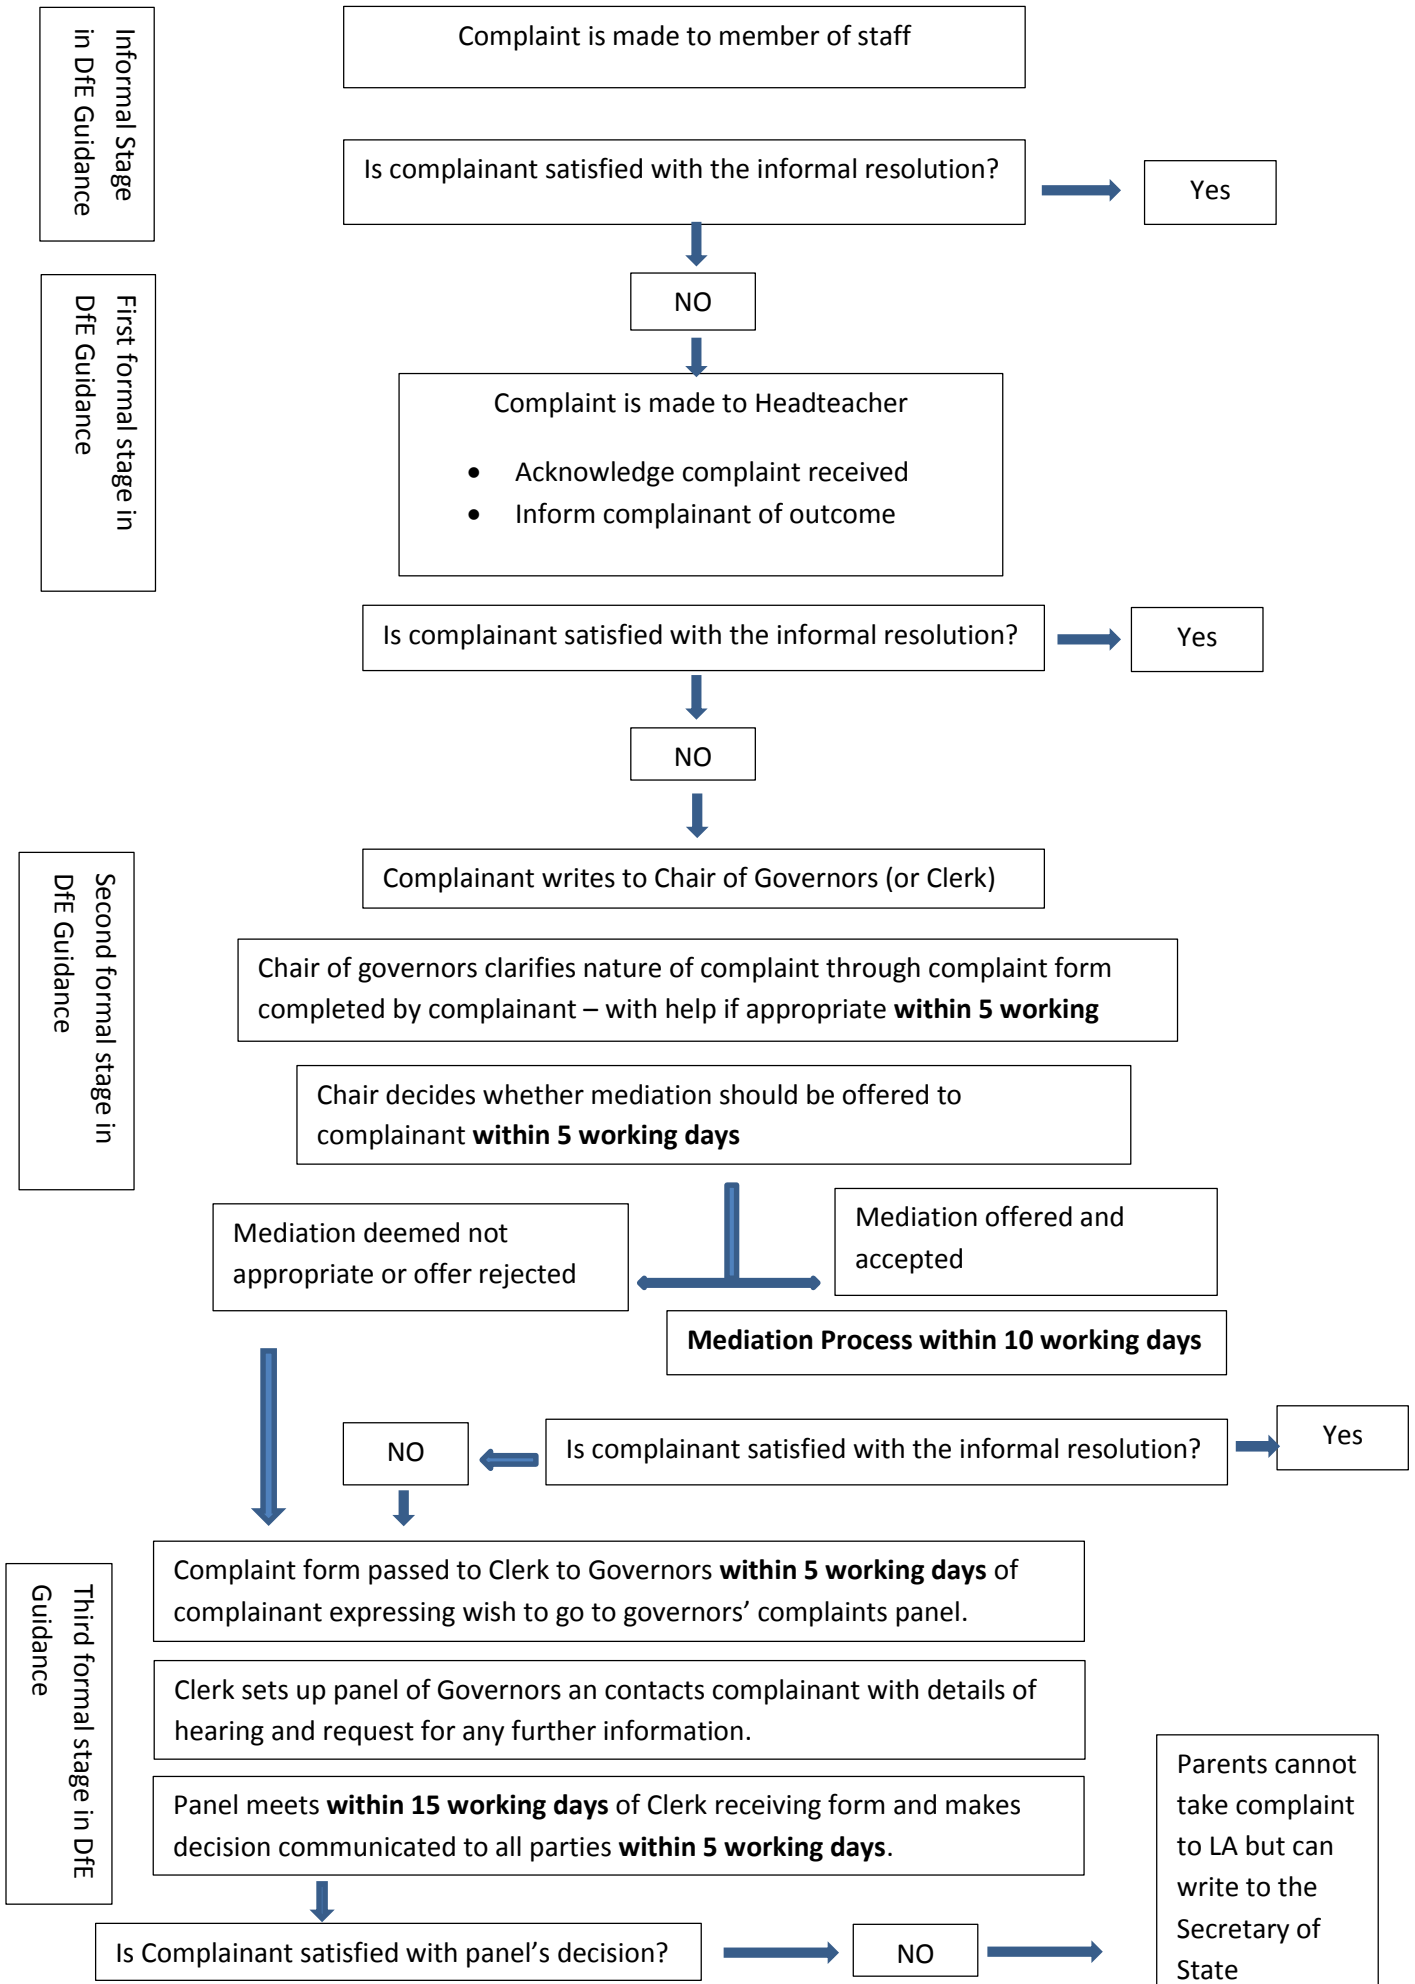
Informal Stage in DfE Guidance

Complaint is made to member of staff

Is complainant satisfied with the informal resolution?

Yes

NO

First formal stage in DfE Guidance

Complaint is made to Headteacher

- Acknowledge complaint received
- Inform complainant of outcome

Is complainant satisfied with the informal resolution?

Yes

NO

Second formal stage in DfE Guidance

Complainant writes to Chair of Governors (or Clerk)

Chair of governors clarifies nature of complaint through complaint form completed by complainant – with help if appropriate **within 5 working**

Chair decides whether mediation should be offered to complainant **within 5 working days**

Mediation deemed not appropriate or offer rejected

Mediation offered and accepted

**Mediation Process within 10 working days**

NO

Is complainant satisfied with the informal resolution?

Yes

Third formal stage in DfE Guidance

Complaint form passed to Clerk to Governors **within 5 working days** of complainant expressing wish to go to governors' complaints panel.

Clerk sets up panel of Governors an contacts complainant with details of hearing and request for any further information.

Panel meets **within 15 working days** of Clerk receiving form and makes decision communicated to all parties **within 5 working days**.

Is Complainant satisfied with panel's decision?

NO

Parents cannot take complaint to LA but can write to the Secretary of State